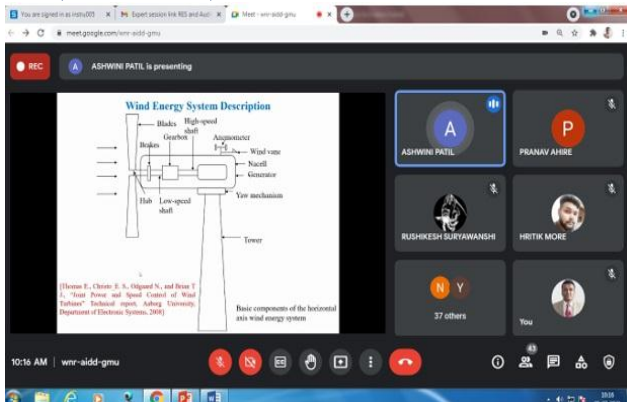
You are signed in as mshu001 ×
Expert session link RES and Aud ×
Meet - wnr-aidd-gmu ×
meet.google.com/wnr-aidd-gmu

REC
A ASHWINI PATIL is presenting

Wind Energy System Description

Blades
High-speed shaft
Gearbox
Anemometer
Brakes
Wind vane
Nacell
Generator
Hub
Low-speed shaft
Yaw mechanism
Tower

[Hansen E., Christe E. S., Odgaard N., and Brian T. S. "Joint Power and Speed Control of Wind Turbines" Technical report, Aalborg University, Department of Electronic Systems, 2008]

Basic components of the horizontal axis wind energy system

A
ASHWINI PATIL
P
PRANAV AHIRE
RUSHIKESH SURYAWANSHI
HRITIK MORE
N Y
37 others
You

10:16 AM | wnr-aidd-gmu
43